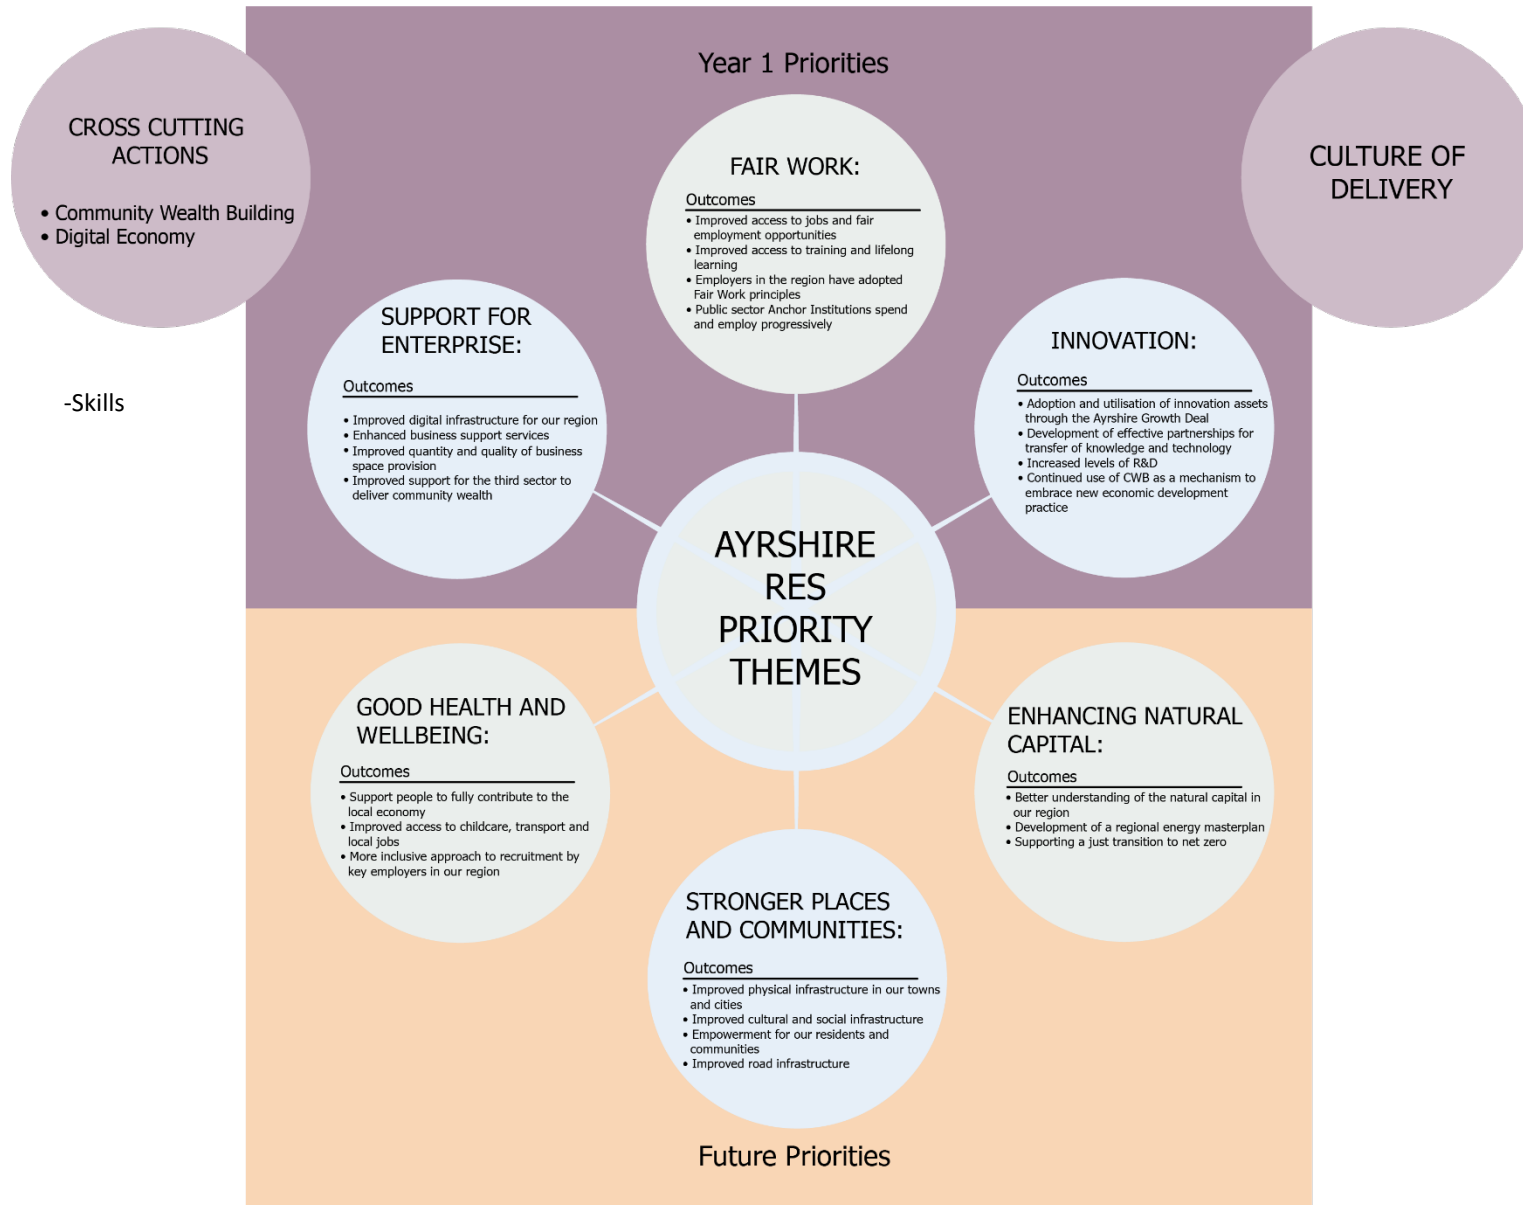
CROSS CUTTING ACTIONS

• Community Wealth Building
• Digital Economy

-Skills

Year 1 Priorities

CULTURE OF DELIVERY

FAIR WORK:

Outcomes
• Improved access to jobs and fair employment opportunities
• Improved access to training and lifelong learning
• Employers in the region have adopted Fair Work principles
• Public sector Anchor Institutions spend and employ progressively

SUPPORT FOR ENTERPRISE:

Outcomes
• Improved digital infrastructure for our region
• Enhanced business support services
• Improved quantity and quality of business space provision
• Improved support for the third sector to deliver community wealth

INNOVATION:

Outcomes
• Adoption and utilisation of innovation assets through the Ayrshire Growth Deal
• Development of effective partnerships for transfer of knowledge and technology
• Increased levels of R&D
• Continued use of CWB as a mechanism to embrace new economic development practice

AYRSHIRE RES PRIORITY THEMES

GOOD HEALTH AND WELLBEING:

Outcomes
• Support people to fully contribute to the local economy
• Improved access to childcare, transport and local jobs
• More inclusive approach to recruitment by key employers in our region

ENHANCING NATURAL CAPITAL:

Outcomes
• Better understanding of the natural capital in our region
• Development of a regional energy masterplan
• Supporting a just transition to net zero

STRONGER PLACES AND COMMUNITIES:

Outcomes
• Improved physical infrastructure in our towns and cities
• Improved cultural and social infrastructure
• Empowerment for our residents and communities
• Improved road infrastructure

Future Priorities